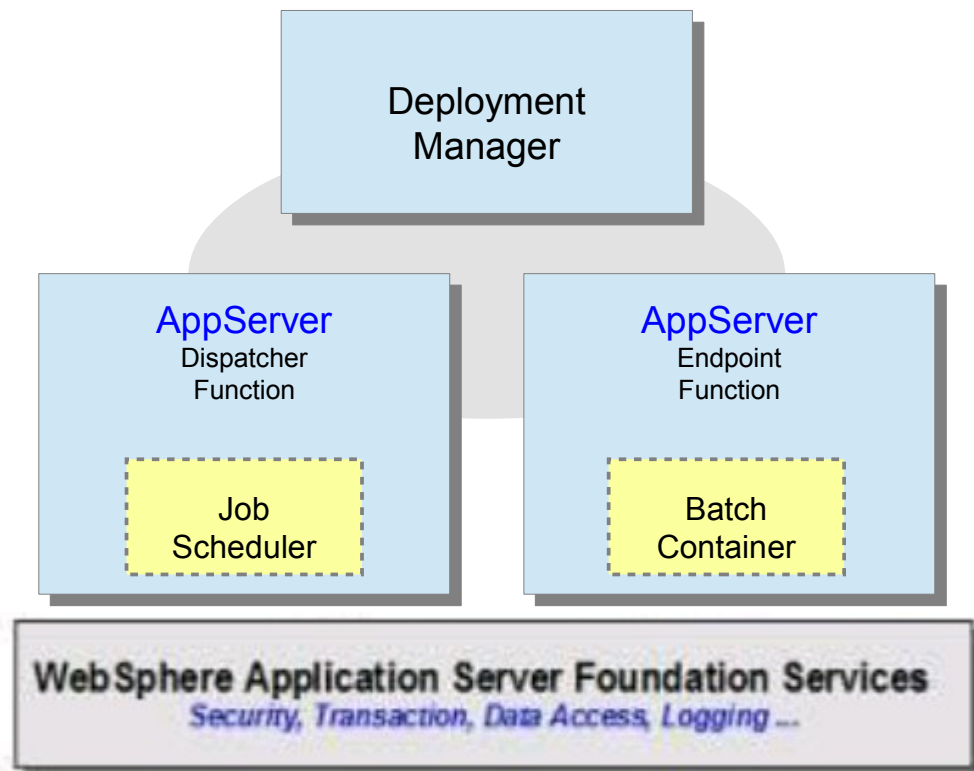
Deployment Manager

AppServer
Dispatcher Function

Job Scheduler

AppServer
Endpoint Function

Batch Container

WebSphere Application Server Foundation Services
Security, Transaction, Data Access, Logging ...